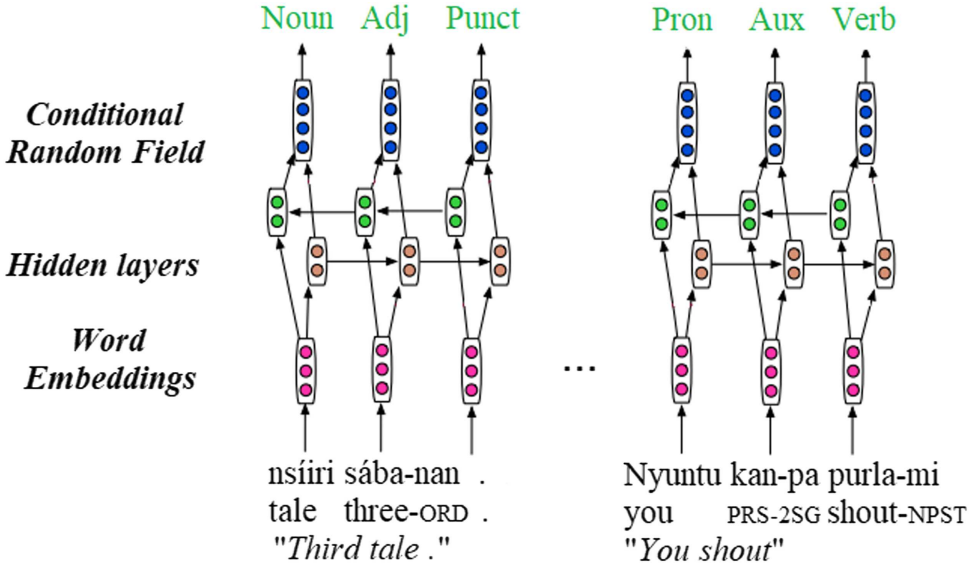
Noun Adj Punct

Pron Aux Verb

Conditional Random Field

Hidden layers

Word Embeddings

...

nsíiri sába-nan .
tale three-ORD .
"Third tale ."

Nyuntu kan-pa purla-mi
you PRS-2SG shout-NPST
"You shout"